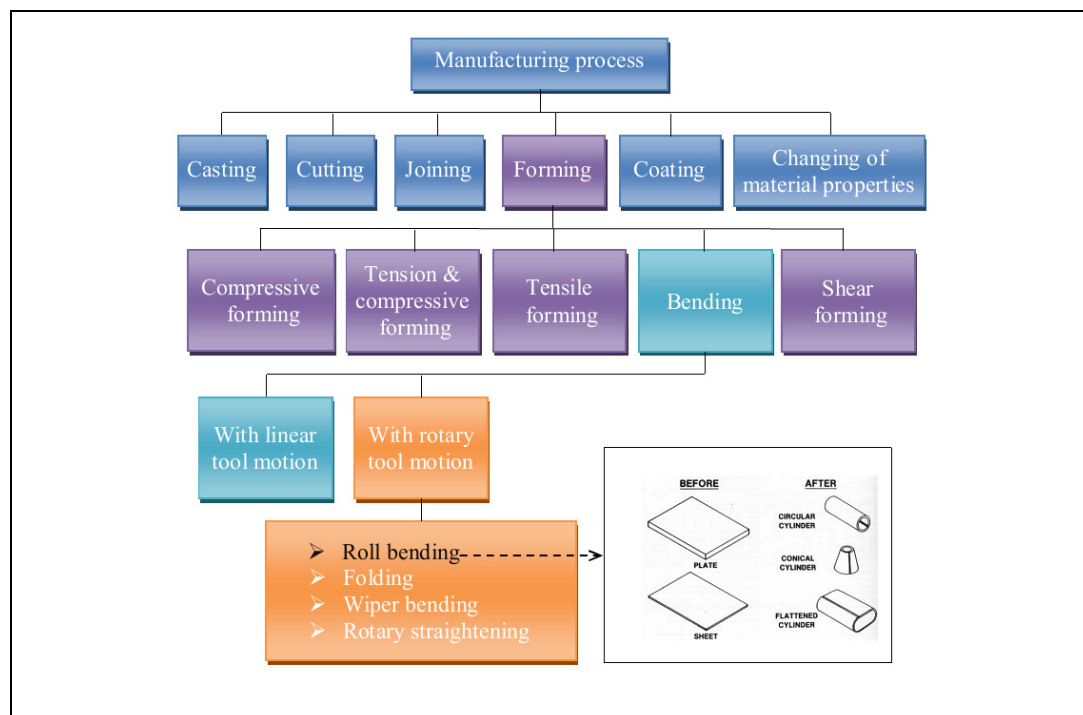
Manufacturing process

Casting

Cutting

Joining

Forming

Coating

Changing of material properties

Compressive forming

Tension & compressive forming

Tensile forming

Bending

Shear forming

With linear tool motion

With rotary tool motion

➢ Roll bending
➢ Folding
➢ Wiper bending
➢ Rotary straightening

BEFORE

AFTER

CIRCULAR CYLINDER

PLATE

CONICAL CYLINDER

FLATTENED CYLINDER

SHEET